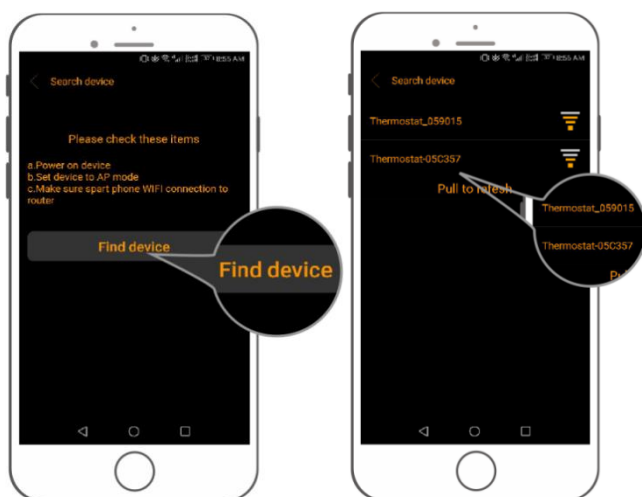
11:55 AM

Search device

Please check these items

a.Power on device
b.Set device to AP mode
c.Make sure spart phone WIFI connection to router

Find device

Find device

11:56 AM

Search device

Thermostat_059015

Thermostat-05C357

Pull to refresh

Thermostat_059015

Thermostat-05C357

Pu